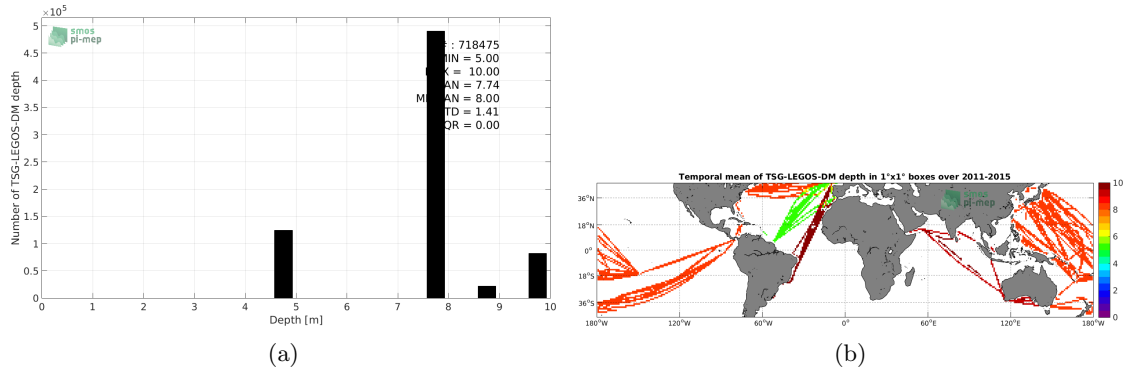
$\times 10^5$

5

4.5

4

3.5

3

2.5

2

1.5

1

0.5

0

smos pi-mep

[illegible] : 718475
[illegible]MIN = 5.00
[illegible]X = 10.00
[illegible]AN = 7.74
M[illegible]AN = 8.00
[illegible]TD = 1.41
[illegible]QR = 0.00

Number of TSG-LEGOS-DM depth

0 1 2 3 4 5 6 7 8 9 10

Depth [m]

(a)

Temporal mean of TSG-LEGOS-DM depth in 1°x1° boxes over 2011-2015

smos pi-mep

36°N

18°N

0°

18°S

36°S

180°W 120°W 60°W 0° 60°E 120°E 180°W

10

8

6

4

2

0

(b)